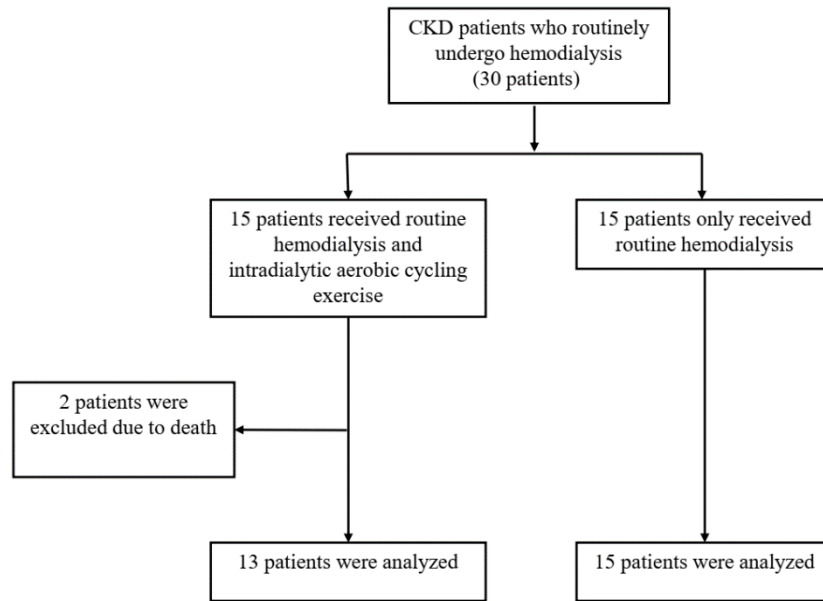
CKD patients who routinely undergo hemodialysis (30 patients)

15 patients received routine hemodialysis and intradialytic aerobic cycling exercise

15 patients only received routine hemodialysis

2 patients were excluded due to death

13 patients were analyzed

15 patients were analyzed